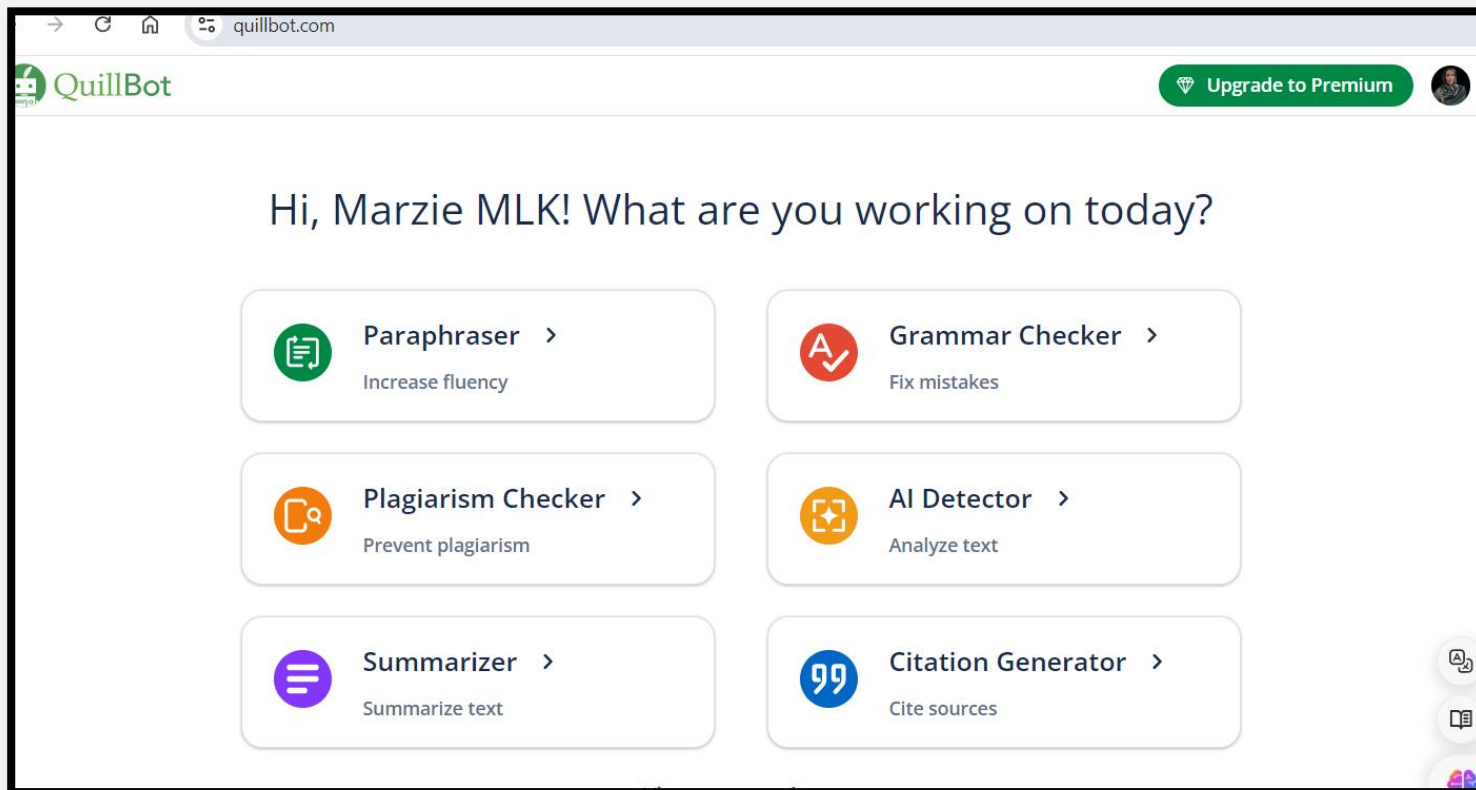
quillbot.com

QuillBot

Upgrade to Premium

Hi, Marzie MLK! What are you working on today?

Paraphraser >
Increase fluency

Grammar Checker >
Fix mistakes

Plagiarism Checker >
Prevent plagiarism

AI Detector >
Analyze text

Summarizer >
Summarize text

Citation Generator >
Cite sources